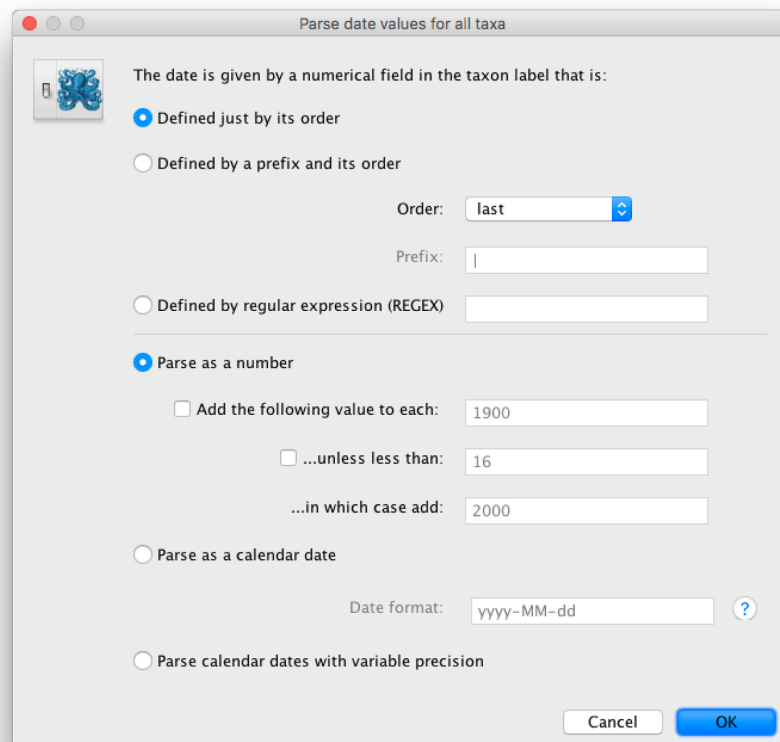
Parse date values for all taxa

The date is given by a numerical field in the taxon label that is:

Defined just by its order

Defined by a prefix and its order

Order: last

Prefix: |

Defined by regular expression (REGEX)

Parse as a number

Add the following value to each: 1900

...unless less than: 16

...in which case add: 2000

Parse as a calendar date

Date format: yyyy-MM-dd

?

Parse calendar dates with variable precision

Cancel

OK